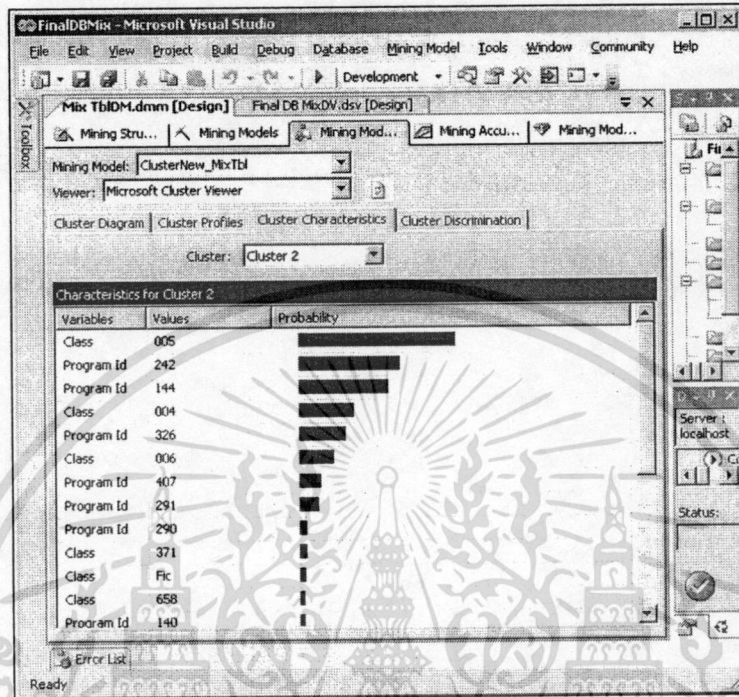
FinalDBMix - Microsoft Visual Studio

File Edit View Project Build Debug Database Mining Model Tools Window Community Help

Development

Mix TblDM.dmm [Design] Final DB MixDV.dsv [Design]

Toolbox

Mining Stru... Mining Models Mining Mod... Mining Accu... Mining Mod...

Mining Model: ClusterNew_MixTbl

Viewer: Microsoft Cluster Viewer

Cluster Diagram Cluster Profiles Cluster Characteristics Cluster Discrimination

Cluster: Cluster 2

Characteristics for Cluster 2

| Variables | Values | Probability |
|---|---|---|
| Class | 005 | |
| Program Id | 242 | |
| Program Id | 144 | |
| Class | 004 | |
| Program Id | 326 | |
| Class | 006 | |
| Program Id | 407 | |
| Program Id | 291 | |
| Program Id | 290 | |
| Class | 371 | |
| Class | Fic | |
| Class | 658 | |
| Program Id | 140 | |

Fi

Server : localhost

Status:

Error List

Ready